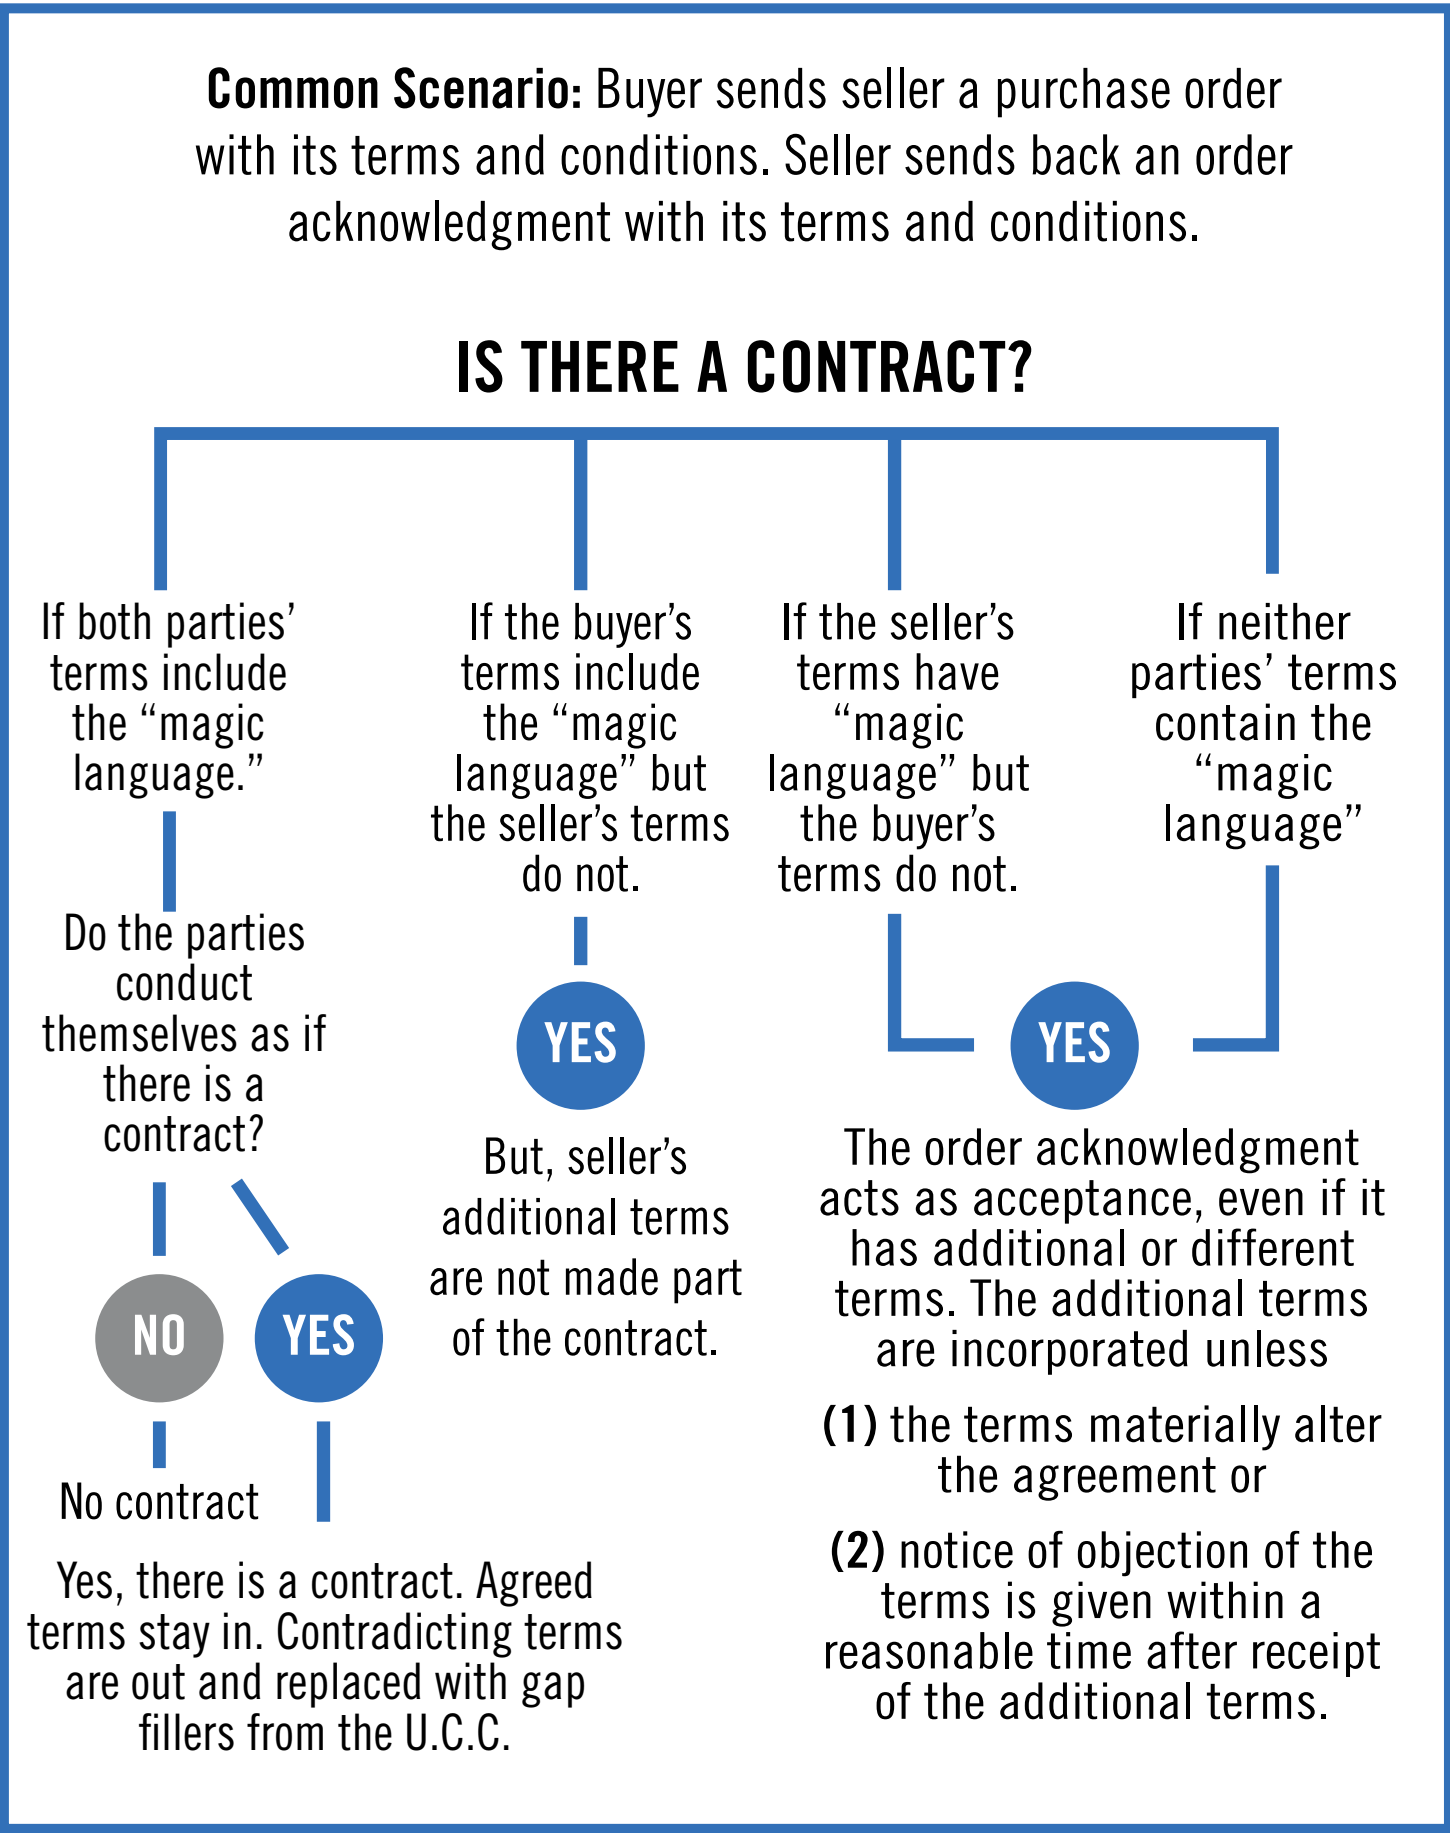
**Common Scenario:** Buyer sends seller a purchase order with its terms and conditions. Seller sends back an order acknowledgment with its terms and conditions.

IS THERE A CONTRACT?

If both parties' terms include the "magic language."

Do the parties conduct themselves as if there is a contract?

NO

YES

No contract

Yes, there is a contract. Agreed terms stay in. Contradicting terms are out and replaced with gap fillers from the U.C.C.

If the buyer's terms include the "magic language" but the seller's terms do not.

YES

But, seller's additional terms are not made part of the contract.

If the seller's terms have "magic language" but the buyer's terms do not.

If neither parties' terms contain the "magic language"

YES

The order acknowledgment acts as acceptance, even if it has additional or different terms. The additional terms are incorporated unless

**(1)** the terms materially alter the agreement or

**(2)** notice of objection of the terms is given within a reasonable time after receipt of the additional terms.